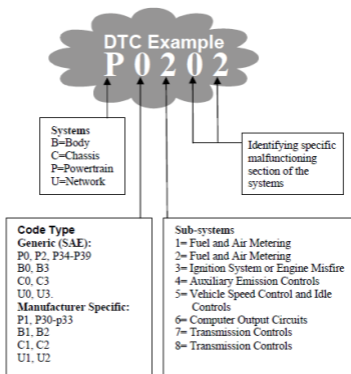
DTC Example
P 0 2 0 2

Systems
B=Body
C=Chassis
P=Powertrain
U=Network

Identifying specific malfunctioning section of the systems

Code Type
Generic (SAE):
P0, P2, P34-P39
B0, B3
C0, C3
U0, U3.
Manufacturer Specific:
P1, P30-p33
B1, B2
C1, C2
U1, U2

Sub-systems
1= Fuel and Air Metering
2= Fuel and Air Metering
3= Ignition System or Engine Misfire
4= Auxiliary Emission Controls
5= Vehicle Speed Control and Idle Controls
6= Computer Output Circuits
7= Transmission Controls
8= Transmission Controls